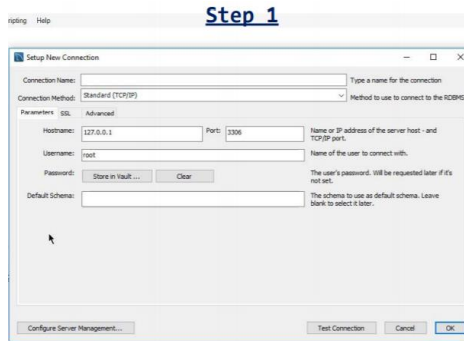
ripting Help

Step 1

Setup New Connection

Connection Name: Type a name for the connection

Connection Method: Standard (TCP/IP) Method to use to connect to the RDBMS

Parameters SSL Advanced

Hostname: 127.0.0.1 Port: 3306 Name or IP address of the server host - and TCP/IP port.

Username: root Name of the user to connect with.

Password: Store in Vault ... Clear The user's password. Will be requested later if it's not set.

Default Schema: The schema to use as default schema. Leave blank to select it later.

Configure Server Management... Test Connection Cancel OK